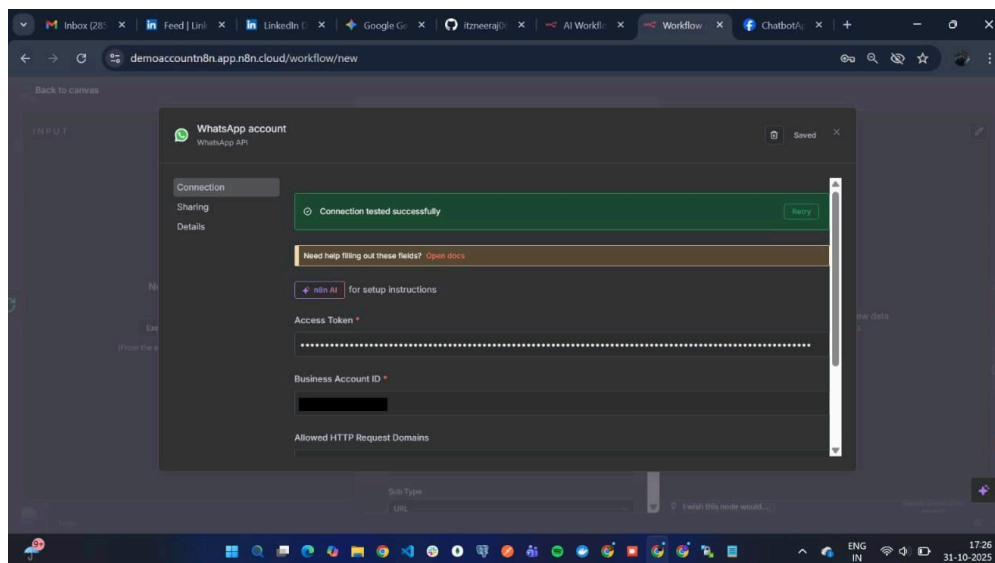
Inbox (285 | Feed | Link | LinkedIn | Google Ge | itzneeraj | AI Workflo | Workflow | ChatbotAp

demoaccountn8n.app.n8n.cloud/workflow/new

Back to canvas

INPUT

WhatsApp account
WhatsApp API

Saved

Connection
Sharing
Details

Connection tested successfully

Retry

Need help filling out these fields? Open docs

n8n AI for setup instructions

Access Token *

••••••••••••••••••••••••••••••••••••••••••••••••••••••••••••••••••••••••••••••

Business Account ID *

Allowed HTTP Request Domains

Sub Type

URL

I wish this node would...

ENG IN

17:26
31-10-2025